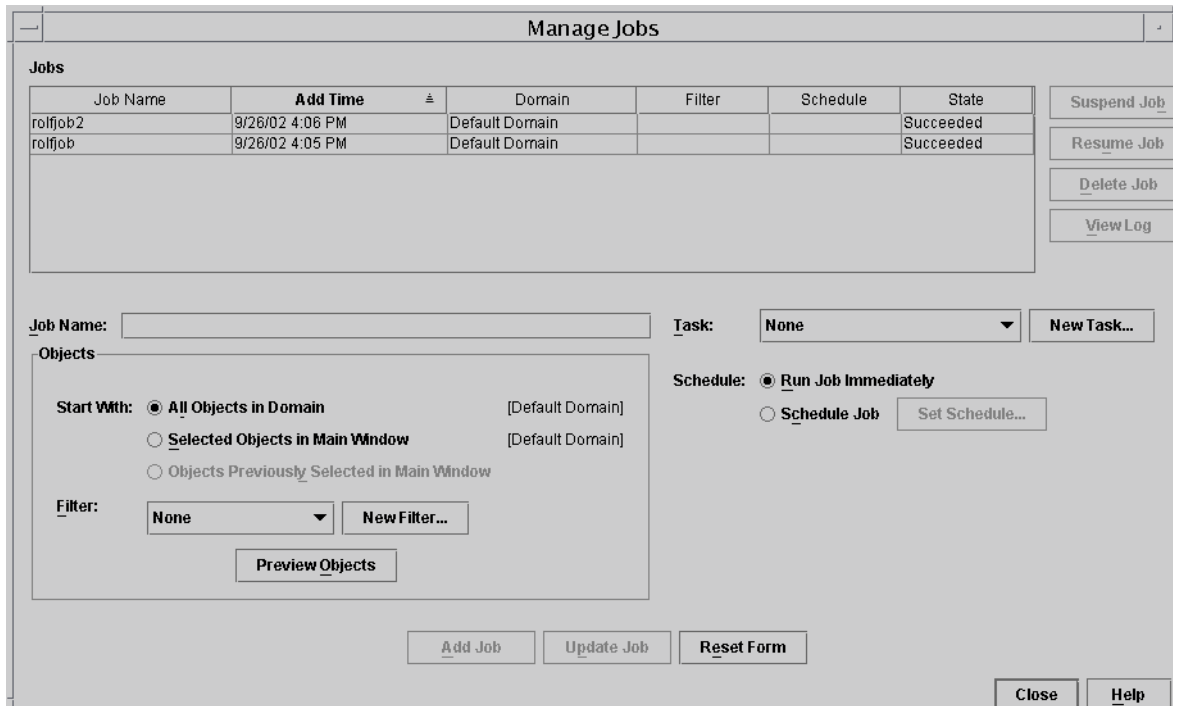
Manage Jobs

Jobs

| Job Name | Add Time | Domain | Filter | Schedule | State |
|---|---|---|---|---|---|
| rolfjob2 | 9/26/02 4:06 PM | Default Domain | | | Succeeded |
| rolfjob | 9/26/02 4:05 PM | Default Domain | | | Succeeded |

Suspend Job
Resume Job
Delete Job
View Log

Job Name:

Task: None
New Task...

Objects

Start With: All Objects in Domain [Default Domain]
Selected Objects in Main Window [Default Domain]
Objects Previously Selected in Main Window

Filter: None
New Filter...

Preview Objects

Schedule: Run Job Immediately
Schedule Job
Set Schedule...

Add Job
Update Job
Reset Form

Close
Help